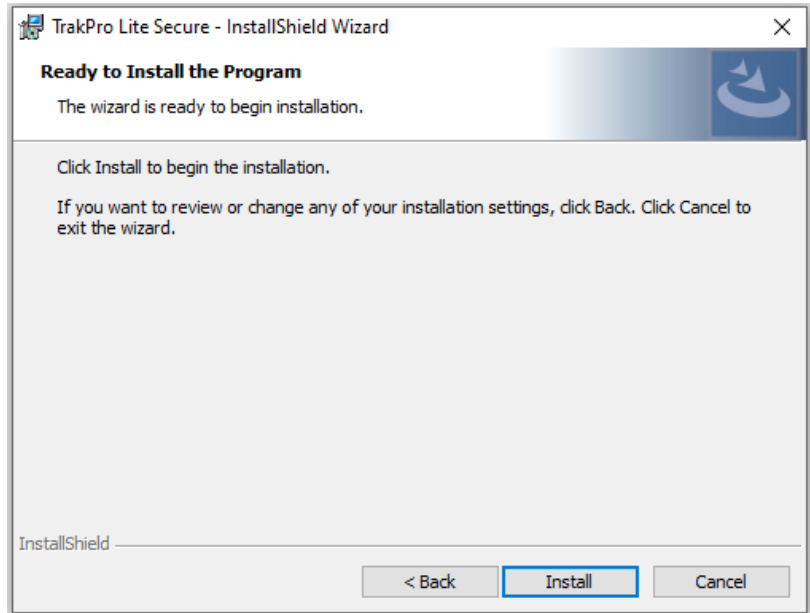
TrakPro Lite Secure - InstallShield Wizard

×

Ready to Install the Program

The wizard is ready to begin installation.

Click Install to begin the installation.

If you want to review or change any of your installation settings, click Back. Click Cancel to exit the wizard.

InstallShield

< Back

Install

Cancel